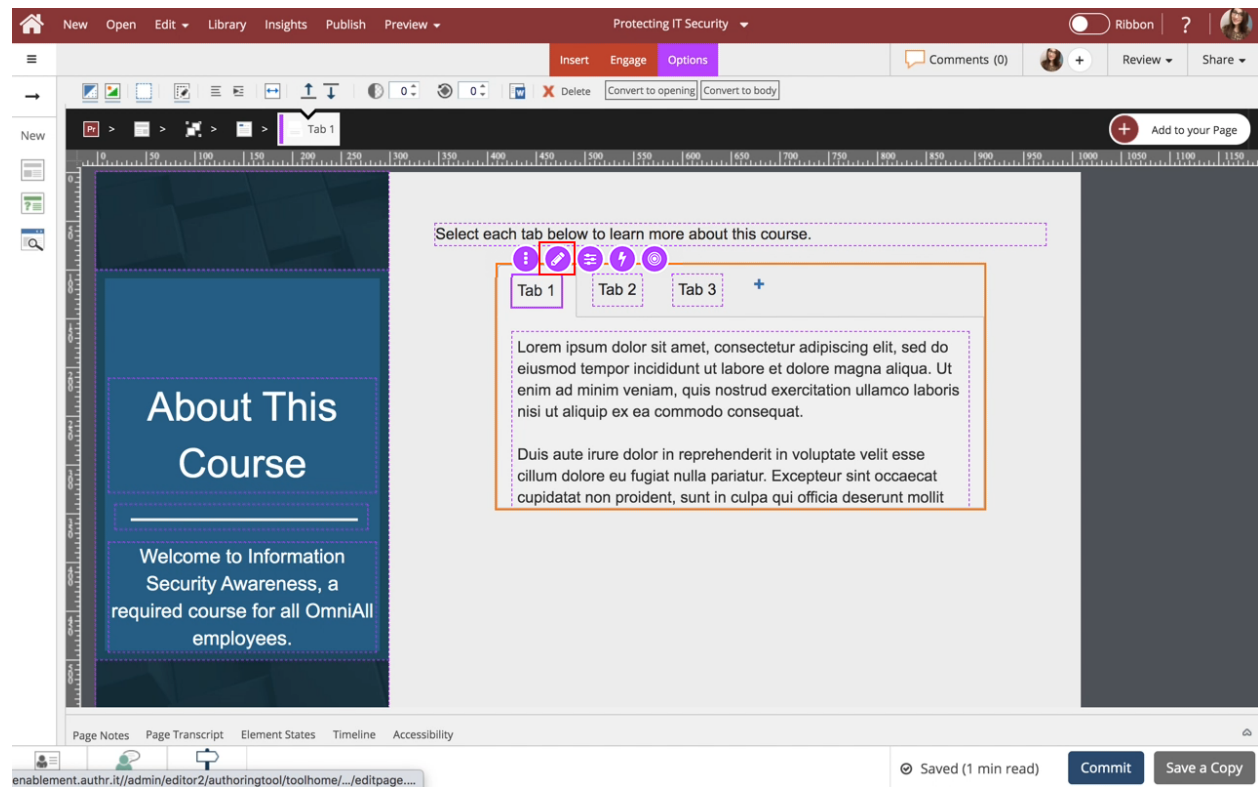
New Open Edit Library Insights Publish Preview

Protecting IT Security

Ribbon ?

Insert Engage Options

Comments (0)

Review Share

New

0 0 Delete Convert to opening Convert to body

Tab 1

Add to your Page

Select each tab below to learn more about this course.

Tab 1 Tab 2 Tab 3 +

Lorem ipsum dolor sit amet, consectetur adipiscing elit, sed do eiusmod tempor incididunt ut labore et dolore magna aliqua. Ut enim ad minim veniam, quis nostrud exercitation ullamco laboris nisi ut aliquip ex ea commodo consequat.

Duis aute irure dolor in reprehenderit in voluptate velit esse cillum dolore eu fugiat nulla pariatur. Excepteur sint occaecat cupidatat non proident, sunt in culpa qui officia deserunt mollit

About This Course

Welcome to Information Security Awareness, a required course for all OmniAll employees.

Page Notes Page Transcript Element States Timeline Accessibility

enablement.authr.it//admin/editor2/authoringtool/toolhome/.../editpage....

Saved (1 min read) Commit Save a Copy